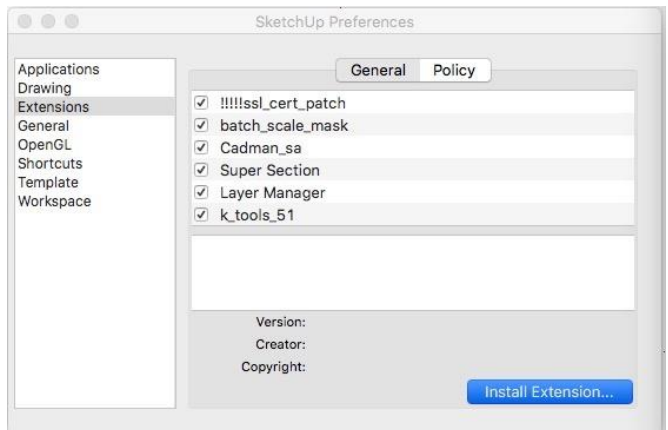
SketchUp Preferences

Applications
Drawing
Extensions
General
OpenGL
Shortcuts
Template
Workspace

General
Policy

!!!!!ssl_cert_patch
batch_scale_mask
Cadman_sa
Super Section
Layer Manager
k_tools_51

Version:
Creator:
Copyright:

Install Extension...